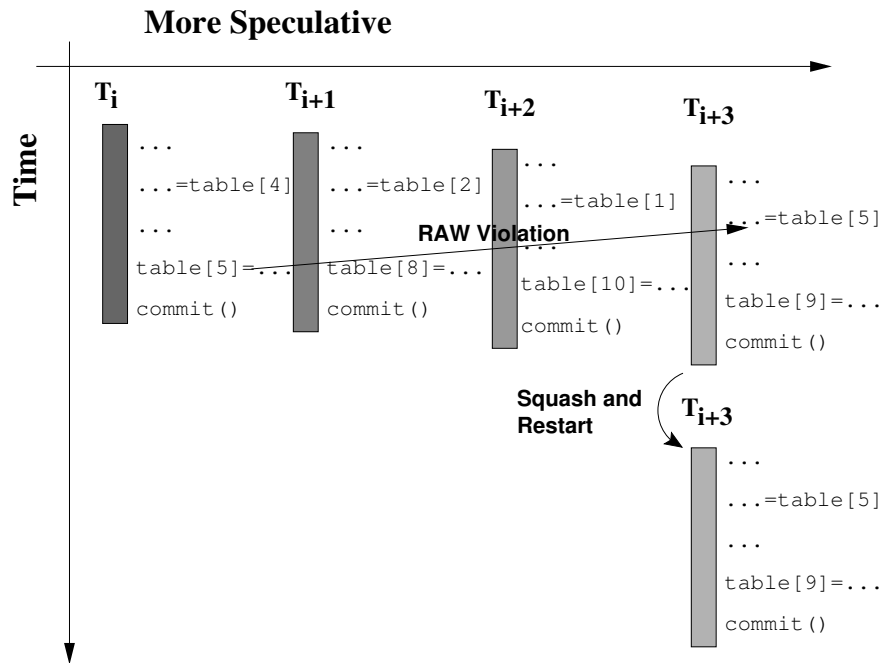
More Speculative

Time

$T_i$

...

...=table[4]

...

table[5]=...

commit()

$T_{i+1}$

...

...=table[2]

...

table[8]=...

commit()

$T_{i+2}$

...

...=table[1]

...

table[10]=...

commit()

$T_{i+3}$

...

...=table[5]

...

table[9]=...

commit()

RAW Violation

Squash and Restart

$T_{i+3}$

...

...=table[5]

...

table[9]=...

commit()